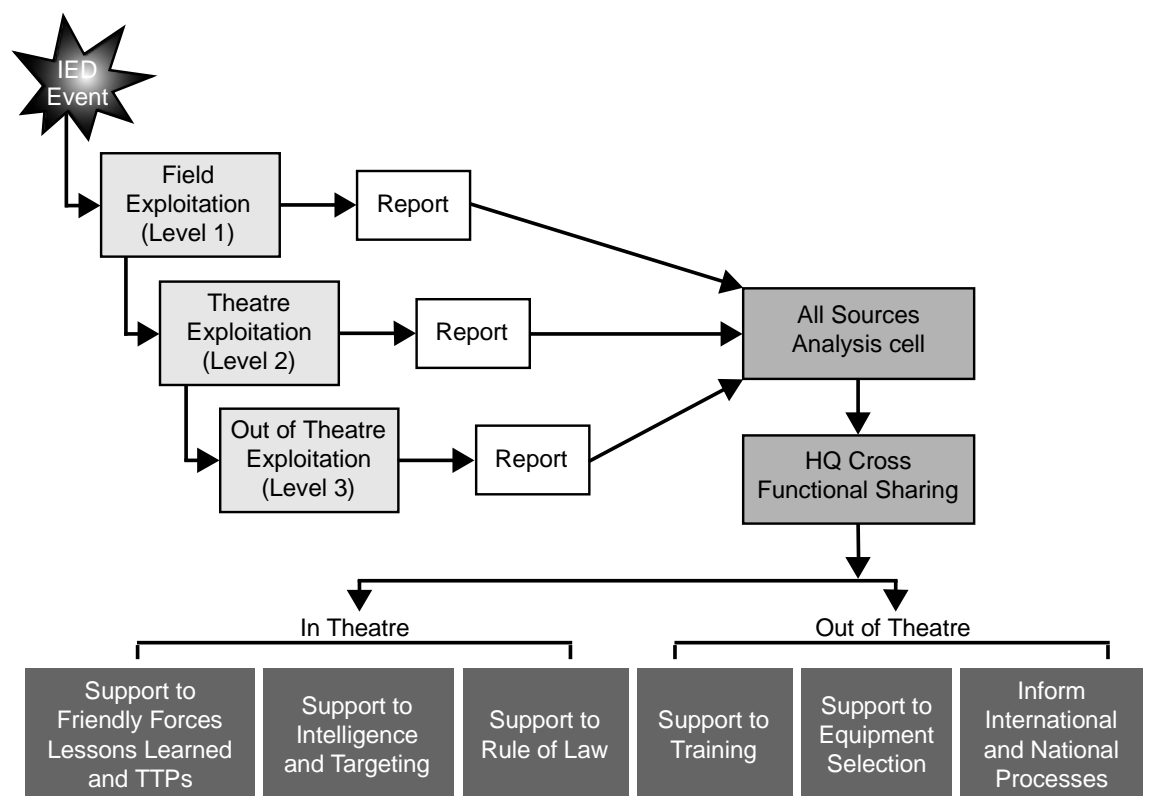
IED Event

Field Exploitation (Level 1)

Report

Theatre Exploitation (Level 2)

Report

Out of Theatre Exploitation (Level 3)

Report

All Sources Analysis cell

HQ Cross Functional Sharing

In Theatre

Out of Theatre

Support to Friendly Forces Lessons Learned and TTPs

Support to Intelligence and Targeting

Support to Rule of Law

Support to Training

Support to Equipment Selection

Inform International and National Processes